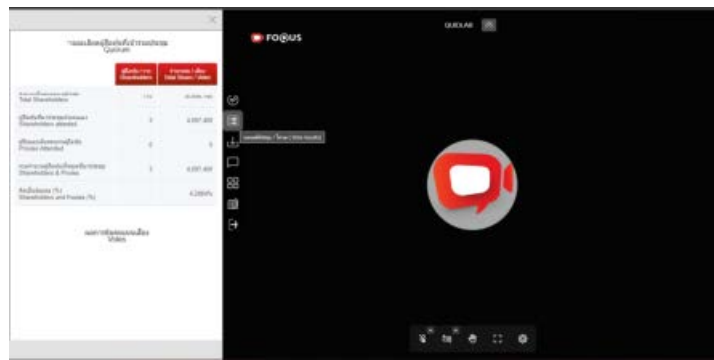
×

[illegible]
Quorum

| | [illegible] Shareholders | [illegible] Total Shares / Votes |
|---|---|---|
| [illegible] Total Shareholders | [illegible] | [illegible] |
| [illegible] Shareholders attended | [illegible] | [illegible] |
| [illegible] Proxies Attended | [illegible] | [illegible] |
| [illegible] Shareholders & Proxies | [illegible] | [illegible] |
| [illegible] (%) Shareholders and Proxies (%) | | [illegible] |

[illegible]
Video

FOCUS

QUORUM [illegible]

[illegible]